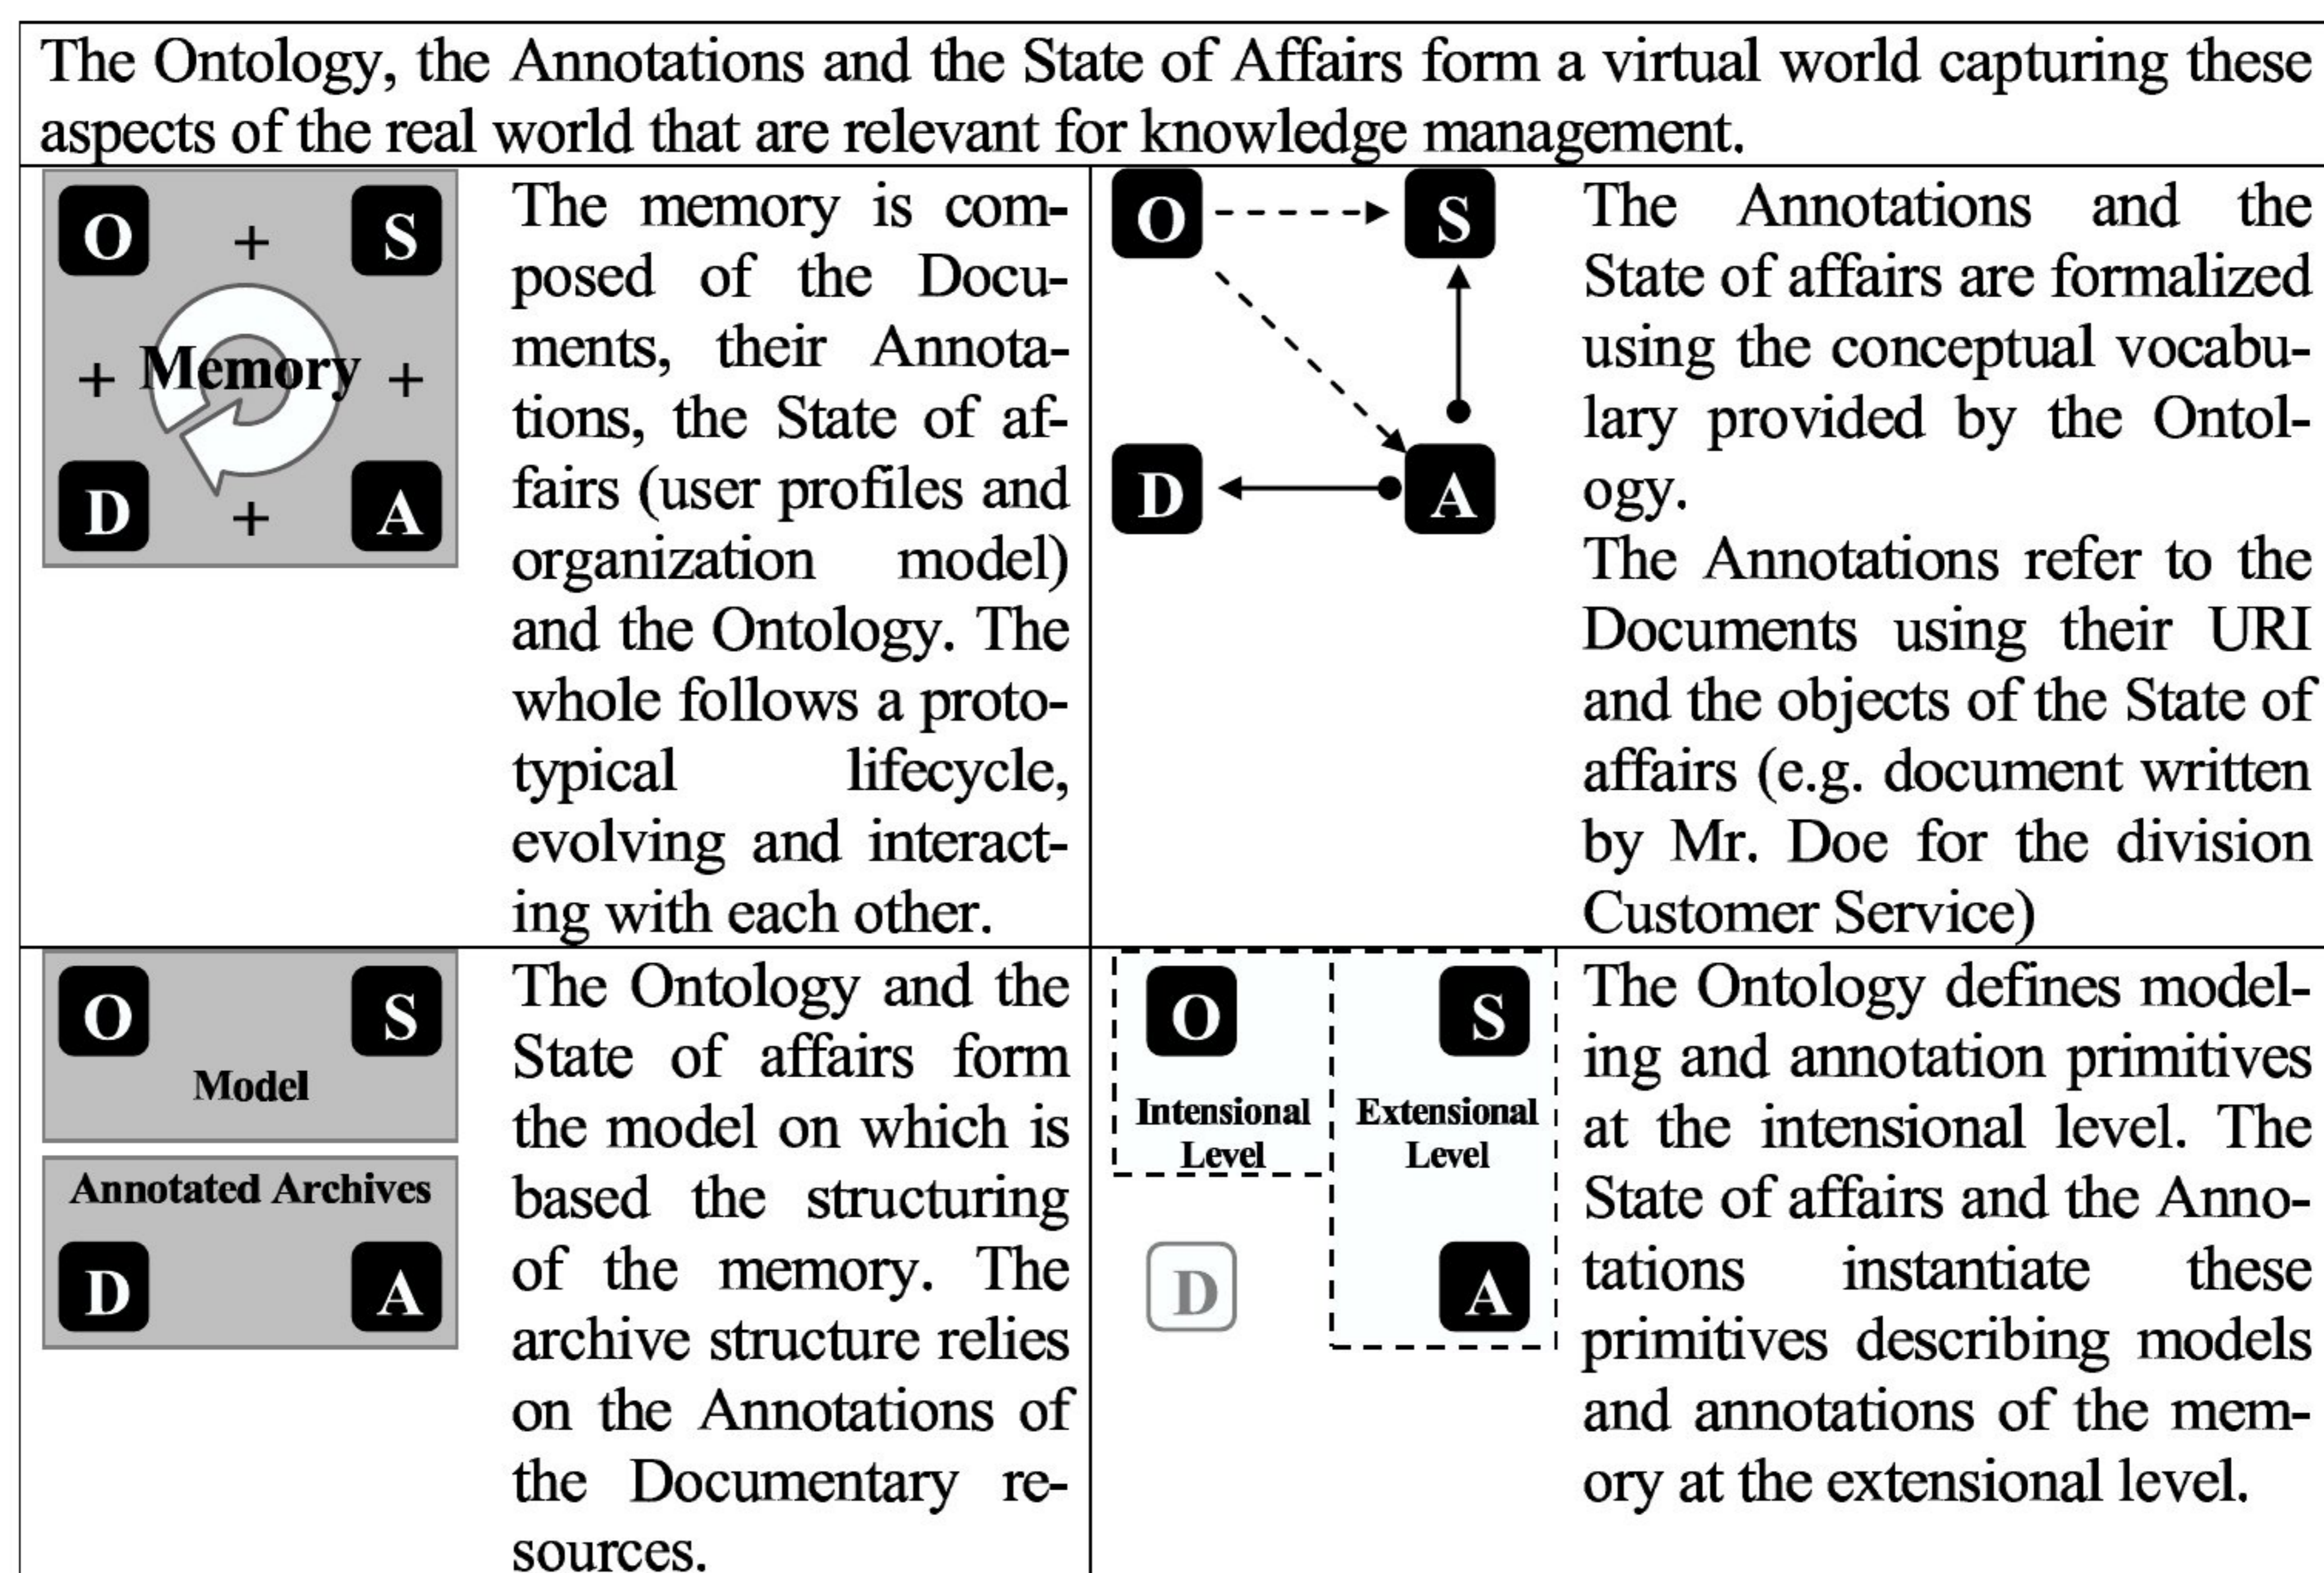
The Ontology, the Annotations and the State of Affairs form a virtual world capturing these aspects of the real world that are relevant for knowledge management.

O + S
+ Memory +
D + A

The memory is composed of the Documents, their Annotations, the State of affairs (user profiles and organization model) and the Ontology. The whole follows a prototypical lifecycle, evolving and interacting with each other.

O S
D A

The Annotations and the State of affairs are formalized using the conceptual vocabulary provided by the Ontology.
The Annotations refer to the Documents using their URI and the objects of the State of affairs (e.g. document written by Mr. Doe for the division Customer Service)

O S
Model
Annotated Archives
D A

The Ontology and the State of affairs form the model on which is based the structuring of the memory. The archive structure relies on the Annotations of the Documentary resources.

O S
Intensional Level
Extensional Level
D A

The Ontology defines modeling and annotation primitives at the intensional level. The State of affairs and the Annotations instantiate these primitives describing models and annotations of the memory at the extensional level.